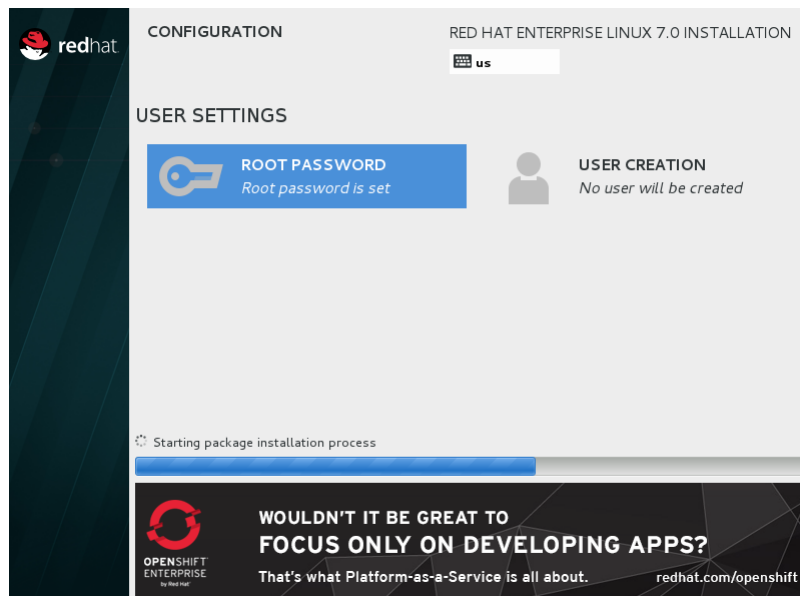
redhat

CONFIGURATION

RED HAT ENTERPRISE LINUX 7.0 INSTALLATION

us

USER SETTINGS

ROOT PASSWORD
Root password is set

USER CREATION
No user will be created

Starting package installation process

OPENSHIFT
ENTERPRISE
by Red Hat

WOULDN'T IT BE GREAT TO
FOCUS ONLY ON DEVELOPING APPS?
That's what Platform-as-a-Service is all about.

redhat.com/openshift